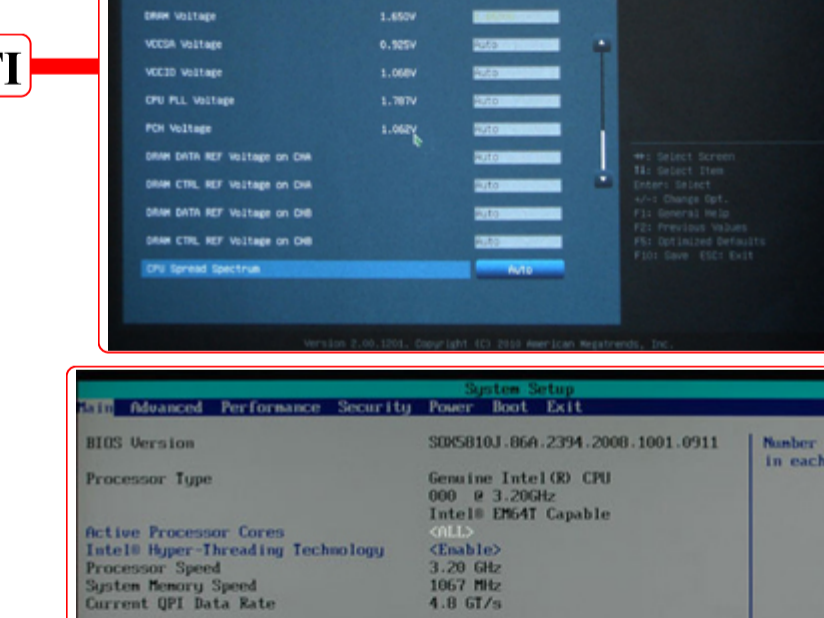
FI

DRAM Voltage 1.650V
VCCSA Voltage 0.925V Auto
VCCIO Voltage 1.068V Auto
CPU PLL Voltage 1.787V Auto
PCH Voltage 1.062V Auto
DRAM DATA REF Voltage on CHA Auto
DRAM CTRL REF Voltage on CHA Auto
DRAM DATA REF Voltage on CHB Auto
DRAM CTRL REF Voltage on CHB Auto
CPU Spread Spectrum Auto

→←: Select Screen
↑↓: Select Item
Enter: Select
+/-: Change Opt.
F1: General Help
F2: Previous Values
F5: Optimized Defaults
F10: Save ESC: Exit

Version 2.00.1201. Copyright (C) 2010 American Megatrends, Inc.

System Setup
Main Advanced Performance Security Power Boot Exit

BIOS Version SOX5810J.86A.2394.2008.1001.0911
Processor Type Genuine Intel(R) CPU 000 @ 3.20GHz Intel® EM64T Capable
Active Processor Cores <ALL>
Intel® Hyper-Threading Technology <Enable>
Processor Speed 3.20 GHz
System Memory Speed 1067 MHz
Current QPI Data Rate 4.8 GT/s

Number in each